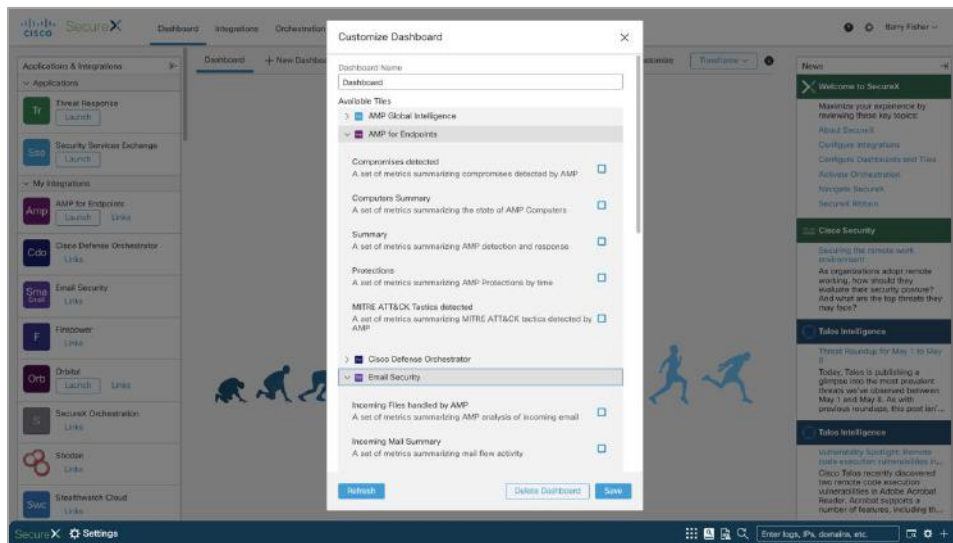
cisco SecureX
Dashboard Integrations Orchestration
Barry Fisher

Applications & Integrations
Applications
Tr Threat Response Launch
Sse Security Services Exchange Launch
My Integrations
Amp AMP for Endpoints Launch Links
Cdo Cisco Defense Orchestrator Links
Sma Email Security Links
F Firepower Links
Orb Orbital Launch Links
S SecureX Orchestration Links
Stealthwatch
Swc Stealthwatch Cloud Links

Dashboard + New Dashboard
Timeframe

Customize Dashboard
Dashboard Name
Dashboard
Available Tiles
AMP Global Intelligence
AMP for Endpoints
Compromises detected
A set of metrics summarizing compromises detected by AMP
Computers Summary
A set of metrics summarizing the state of AMP Computers
Summary
A set of metrics summarizing AMP detection and response
Protections
A set of metrics summarizing AMP Protections by time
MITRE ATT&CK Tactics detected
A set of metrics summarizing MITRE ATT&CK tactics detected by AMP
Cisco Defense Orchestrator
Email Security
Incoming Files handled by AMP
A set of metrics summarizing AMP analysis of incoming email
Incoming Mail Summary
A set of metrics summarizing mail flow activity
Refresh Delete Dashboard Save

News
Welcome to SecureX
Maximize your experience by reviewing these key topics:
About SecureX
Configure Integrations
Configure Dashboards and Tiles
Activate Orchestration
Navigate SecureX
SecureX Ribbon
Cisco Security
Securing the remote work environment
As organizations adopt remote working, how should they evaluate their security posture? And what are the top threats they may face?
Talos Intelligence
Threat Roundup for May 1 to May 8
Today, Talos is publishing a glimpse into the most prevalent threats we've observed between May 1 and May 8. As with previous roundups, this post isn'...
Talos Intelligence
Vulnerability Spotlight: Remote code execution vulnerabilities in...
Cisco Talos recently discovered two remote code execution vulnerabilities in Adobe Acrobat Reader. Acrobat supports a number of features, including th...

SecureX Settings
Enter logs, IPs, domains, etc.